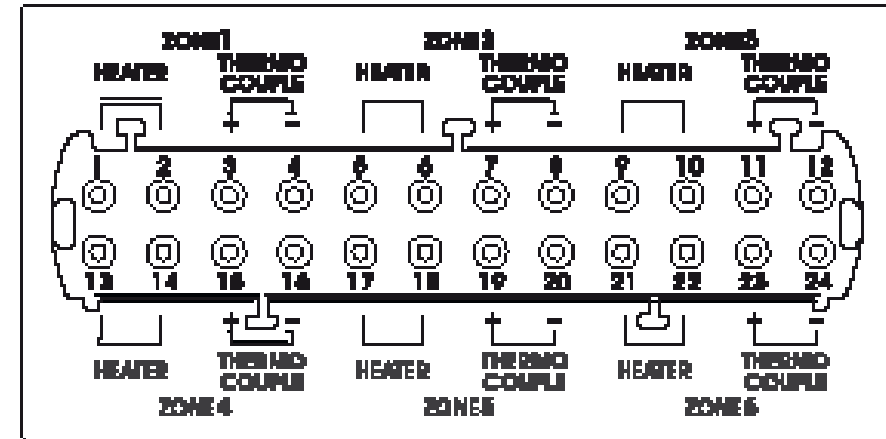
ZONE 1
HEATER
THERMO COUPLE
+ −

ZONE 2
HEATER
THERMO COUPLE
+ −

ZONE 3
HEATER
THERMO COUPLE
+ −

1 2 3 4 5 6 7 8 9 10 11 12

13 14 15 16 17 18 19 20 21 22 23 24

+ −
HEATER
THERMO COUPLE
ZONE 4

+ −
HEATER
THERMO COUPLE
ZONE 5

+ −
HEATER
THERMO COUPLE
ZONE 6